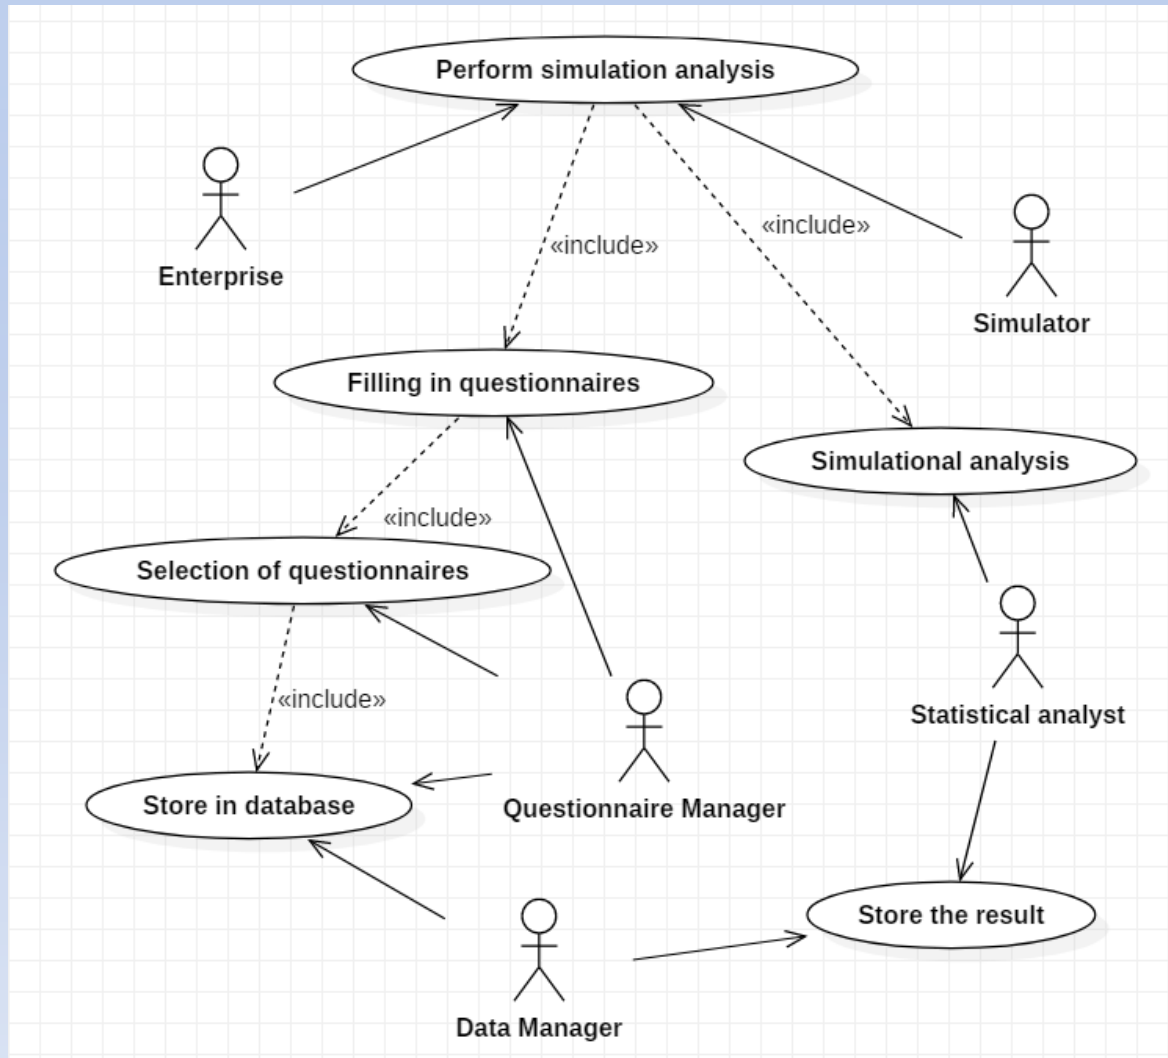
Perform simulation analysis

Enterprise

«include»

«include»

Simulator

Filling in questionnaires

Simulational analysis

«include»

Selection of questionnaires

«include»

Statistical analyst

Store in database

Questionnaire Manager

Store the result

Data Manager